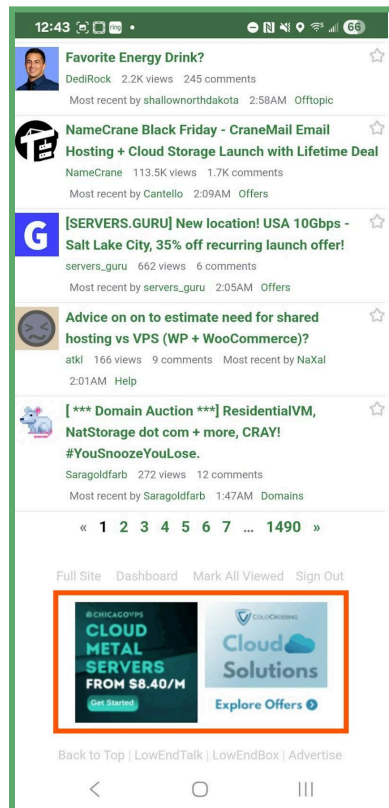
12:43 • 66

Favorite Energy Drink?
DediRock 2.2K views 245 comments
Most recent by shallownorthdakota 2:58AM Offtopic

NameCrane Black Friday - CraneMail Email Hosting + Cloud Storage Launch with Lifetime Deal
NameCrane 113.5K views 1.7K comments
Most recent by Cantello 2:09AM Offers

[SERVERS.GURU] New location! USA 10Gbps - Salt Lake City, 35% off recurring launch offer!
servers_guru 662 views 6 comments
Most recent by servers_guru 2:05AM Offers

Advice on on to estimate need for shared hosting vs VPS (WP + WooCommerce)?
atkl 166 views 9 comments Most recent by NaXal 2:01AM Help

[ *** Domain Auction ***] ResidentialVM, NatStorage dot com + more, CRAY! #YouSnoozeYouLose.
Saragoldfarb 272 views 12 comments
Most recent by Saragoldfarb 1:47AM Domains

« 1 2 3 4 5 6 7 ... 1490 »

Full Site Dashboard Mark All Viewed Sign Out

CHICAGOVPS
CLOUD METAL SERVERS
FROM $8.40/M
Get Started

COLOCROSSING
Cloud Solutions
Explore Offers

Back to Top | LowEndTalk | LowEndBox | Advertise